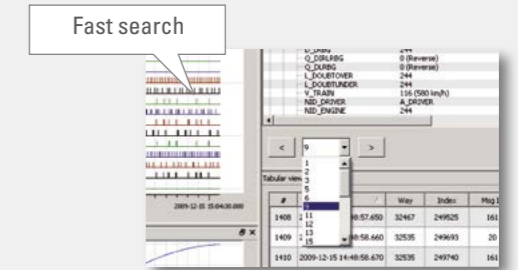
Fast search

D_DIRBG 244
Q_DIRLRBG 0 (Reverse)
Q_DIRBG 0 (Reverse)
L_DOUBTOVER 244
L_DOUBTUNDER 244
V_TRAIN 116 (580 km/h)
NID_DRIVER A_DRIVER
NID_ENGINE 244

<
9
>

1
2
3
5
6
9
11
12
13
15

Tabular view

2009-12-15 15:04:30.000

| # | | Way | Index | Msg I |
|---|---|---|---|---|
| 1408 | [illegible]8:57.650 | 32467 | 249525 | 161 |
| 1409 | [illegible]8:58.660 | 32535 | 249693 | 20 |
| 1410 | 2009-12-15 14:48:58.670 | 32535 | 249740 | 161 |